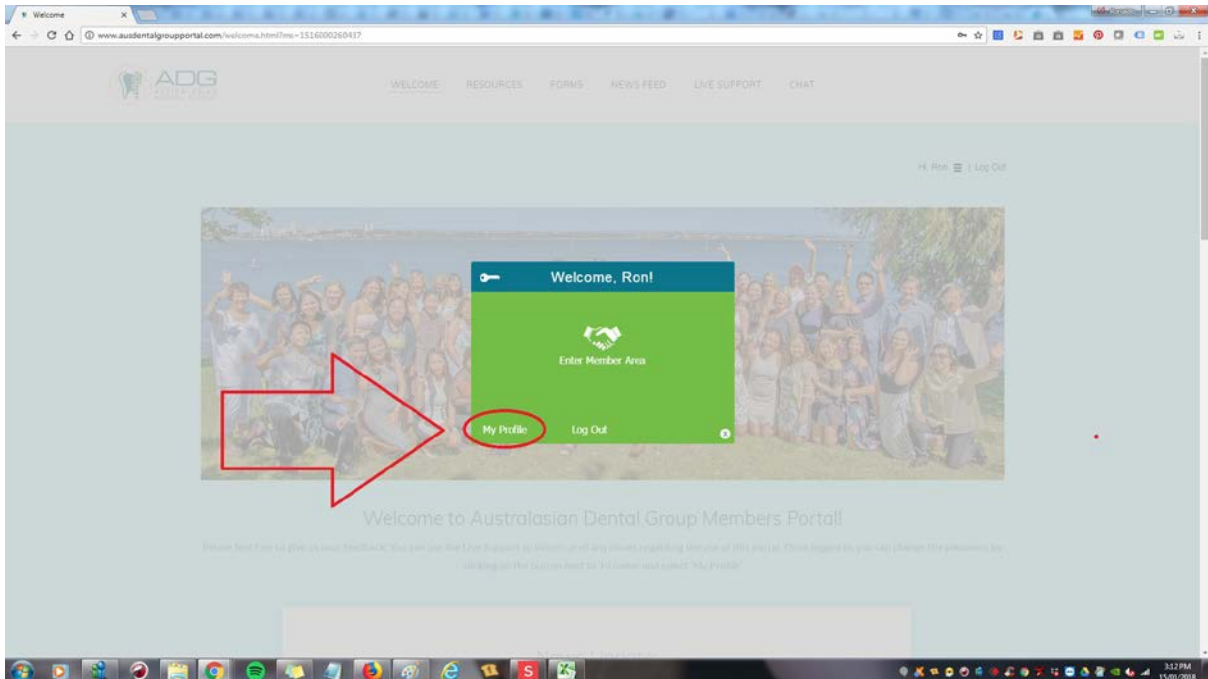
Welcome

www.ausdentalgroupportal.com/welcome.html?ms=1516000260437

ADG

WELCOME RESOURCES FORMS NEWS FEED LIVE SUPPORT CHAT

Hi, Ron | Log Out

Welcome, Ron!

Enter Member Area

My Profile Log Out

Welcome to Australasian Dental Group Members Portal!

Please feel free to give us your feedback. You can use the Live Support to inform us of any issues regarding the use of this portal. Once logged in, you can change the password by clicking on the button next to 'Hi name' and select 'My Profile'.

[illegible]

3:12 PM
15/01/2018